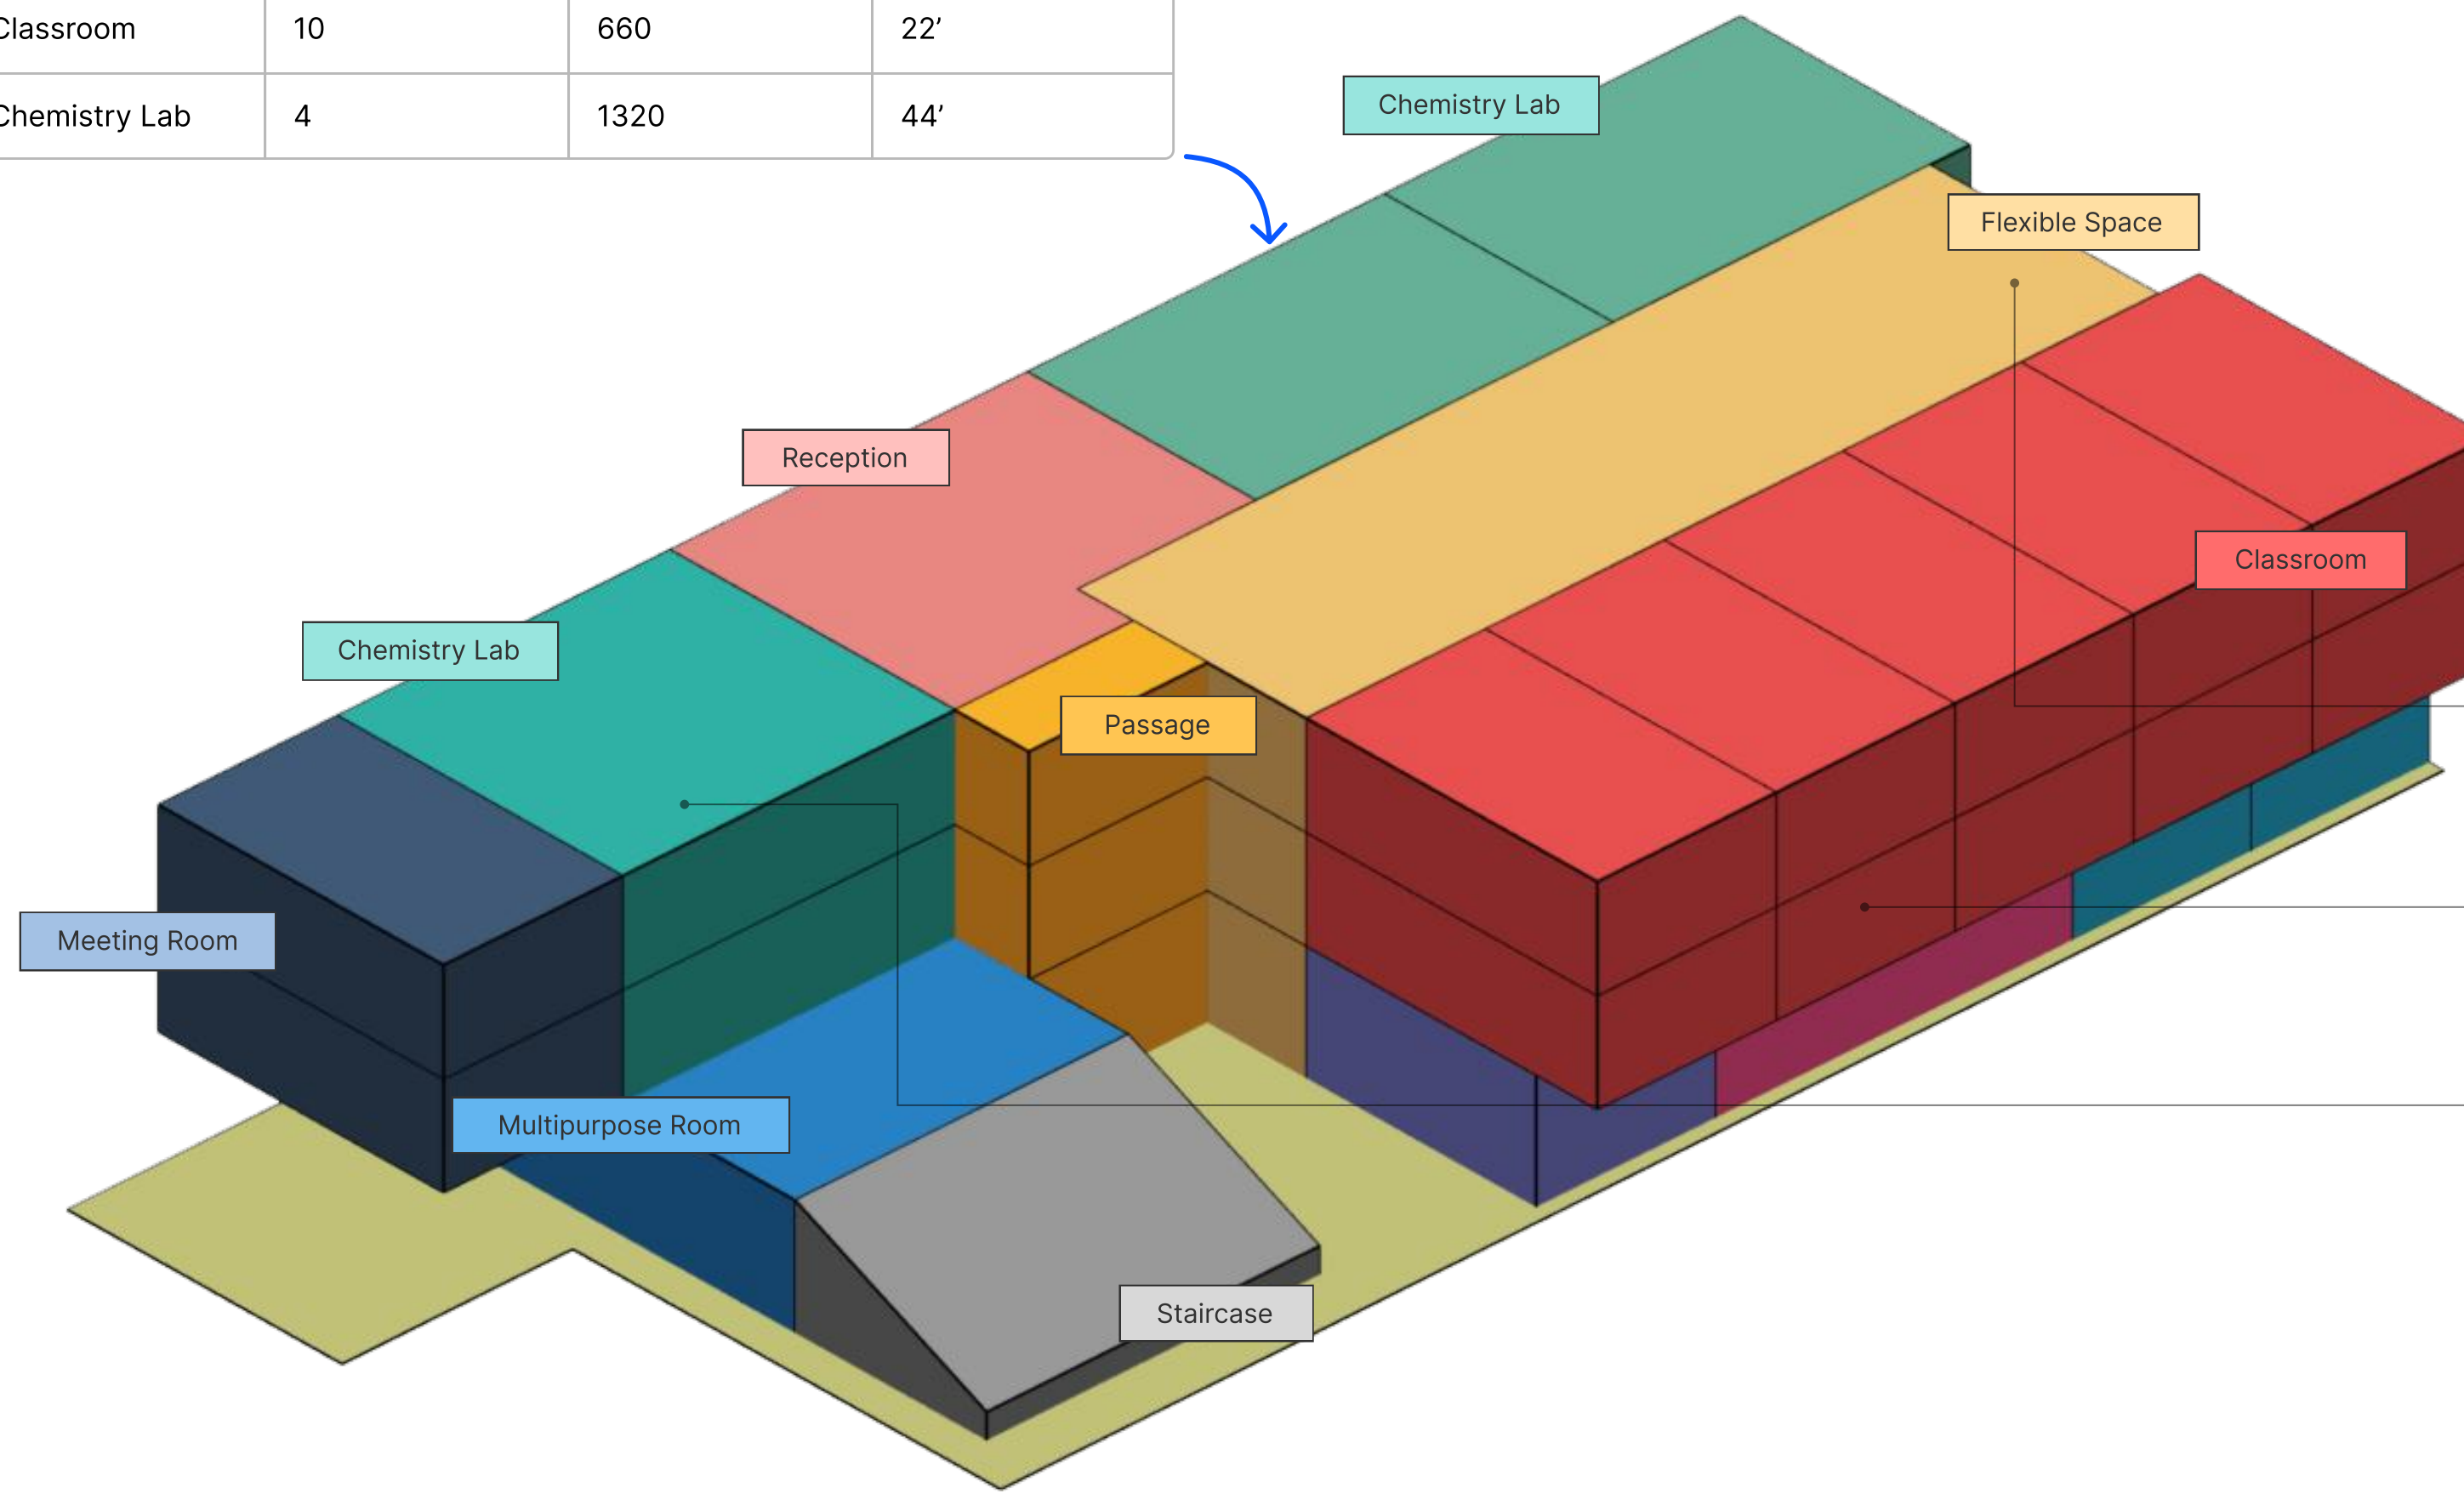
| Classroom | 10 | 660 | 22’ |
|---|---|---|---|
| Chemistry Lab | 4 | 1320 | 44’ |

Chemistry Lab

Flexible Space

Reception

Classroom

Chemistry Lab

Passage

Meeting Room

Multipurpose Room

Staircase